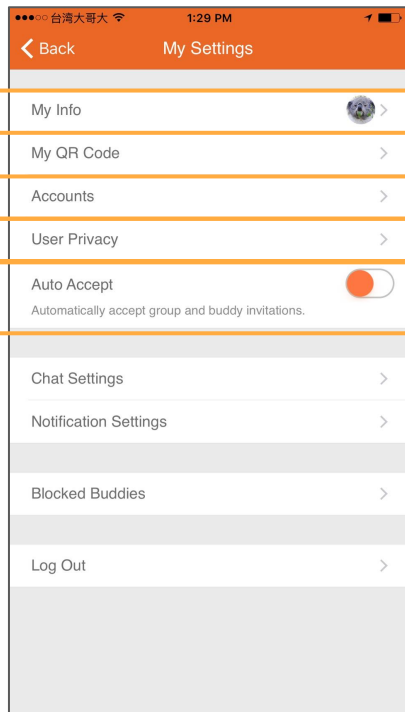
●●●○○ 台湾大哥大 1:29 PM

Back My Settings

My Info

My QR Code

Accounts

User Privacy

Auto Accept
Automatically accept group and buddy invitations.

Chat Settings

Notification Settings

Blocked Buddies

Log Out